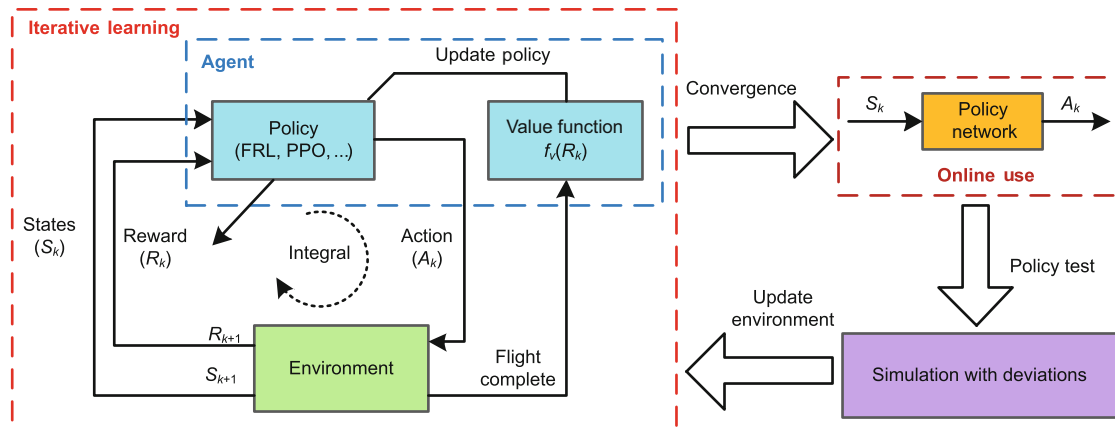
Iterative learning

Agent

Update policy

Policy
(FRL, PPO, ...)

Value function
$f_V(R_k)$

States
($S_k$)

Reward
($R_k$)

Integral

Action
($A_k$)

$R_{k+1}$

$S_{k+1}$

Environment

Flight
complete

Convergence

$S_k$

Policy
network

$A_k$

Online use

Policy test

Update
environment

Simulation with deviations